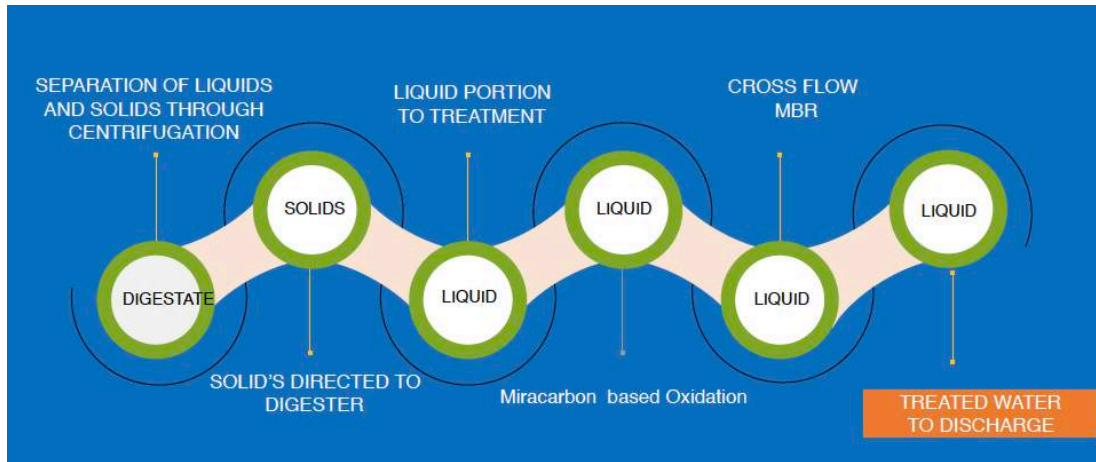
SEPARATION OF LIQUIDS AND SOLIDS THROUGH CENTRIFUGATION

LIQUID PORTION TO TREATMENT

CROSS FLOW MBR

SOLIDS

LIQUID

LIQUID

DIGESTATE

LIQUID

LIQUID

SOLID'S DIRECTED TO DIGESTER

Miracarbon based Oxidation

TREATED WATER TO DISCHARGE